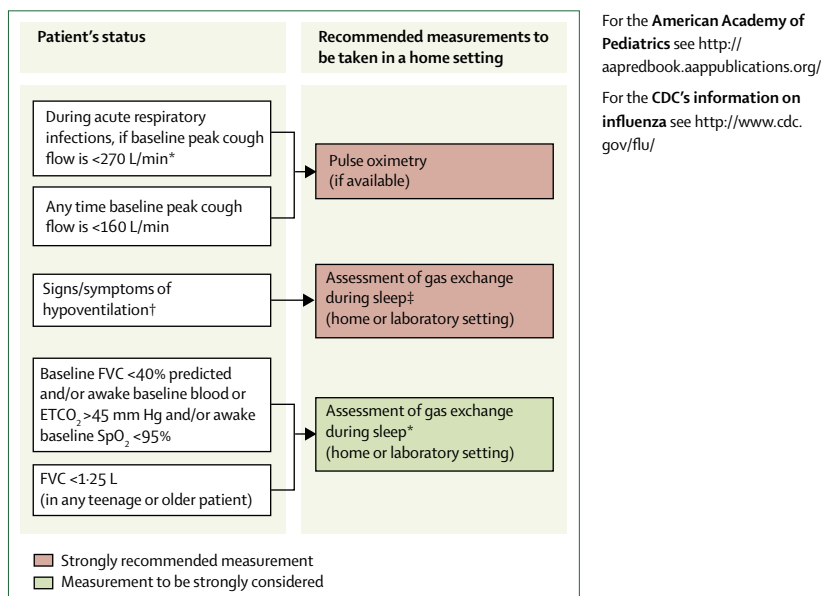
Patient's status

Recommended measurements to be taken in a home setting

During acute respiratory infections, if baseline peak cough flow is <270 L/min*

Any time baseline peak cough flow is <160 L/min

Pulse oximetry (if available)

Signs/symptoms of hypoventilation†

Assessment of gas exchange during sleep‡ (home or laboratory setting)

Baseline FVC <40% predicted and/or awake baseline blood or $ETCO_2$ >45 mm Hg and/or awake baseline $SpO_2$ <95%

FVC <1·25 L (in any teenage or older patient)

Assessment of gas exchange during sleep* (home or laboratory setting)

Strongly recommended measurement

Measurement to be strongly considered

For the **American Academy of Pediatrics** see http://aapredbook.aappublications.org/

For the **CDC's information on influenza** see http://www.cdc.gov/flu/